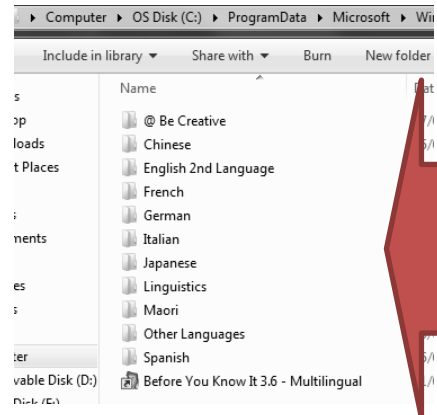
▸ Computer ▸ OS Disk (C:) ▸ ProgramData ▸ Microsoft ▸ Wi

Include in library ▾ Share with ▾ Burn New folder

Name

s
op
loads
t Places

s
ments

es
s

ter
vable Disk (D:)
Disk (E:)

@ Be Creative
Chinese
English 2nd Language
French
German
Italian
Japanese
Linguistics
Maori
Other Languages
Spanish
Before You Know It 3.6 - Multilingual